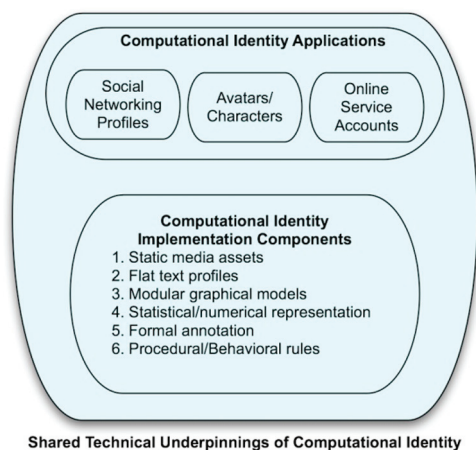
Computational Identity Applications

Social Networking Profiles

Avatars/ Characters

Online Service Accounts

Computational Identity Implementation Components
1. Static media assets
2. Flat text profiles
3. Modular graphical models
4. Statistical/numerical representation
5. Formal annotation
6. Procedural/Behavioral rules

Shared Technical Underpinnings of Computational Identity